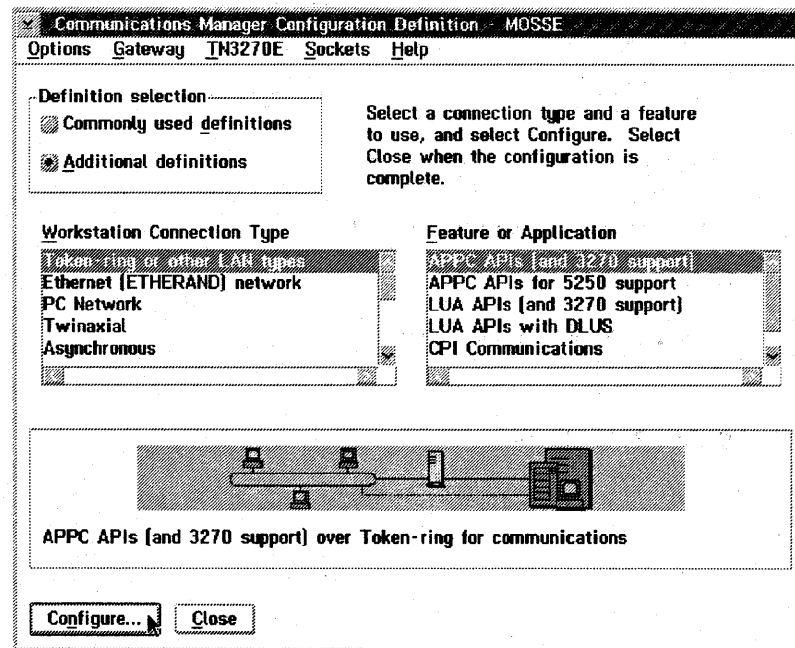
Communications Manager Configuration Definition - MOSSE

Options Gateway TN3270E Sockets Help

Definition selection

Commonly used definitions

Additional definitions

Select a connection type and a feature to use, and select Configure. Select Close when the configuration is complete.

Workstation Connection Type

Token-ring or other LAN types
Ethernet (ETHERAND) network
PC Network
Twinaxial
Asynchronous

Feature or Application

APPC APIs (and 3270 support)
APPC APIs for 5250 support
LUA APIs (and 3270 support)
LUA APIs with DLUS
CPI Communications

APPC APIs (and 3270 support) over Token-ring for communications

Configure...

Close